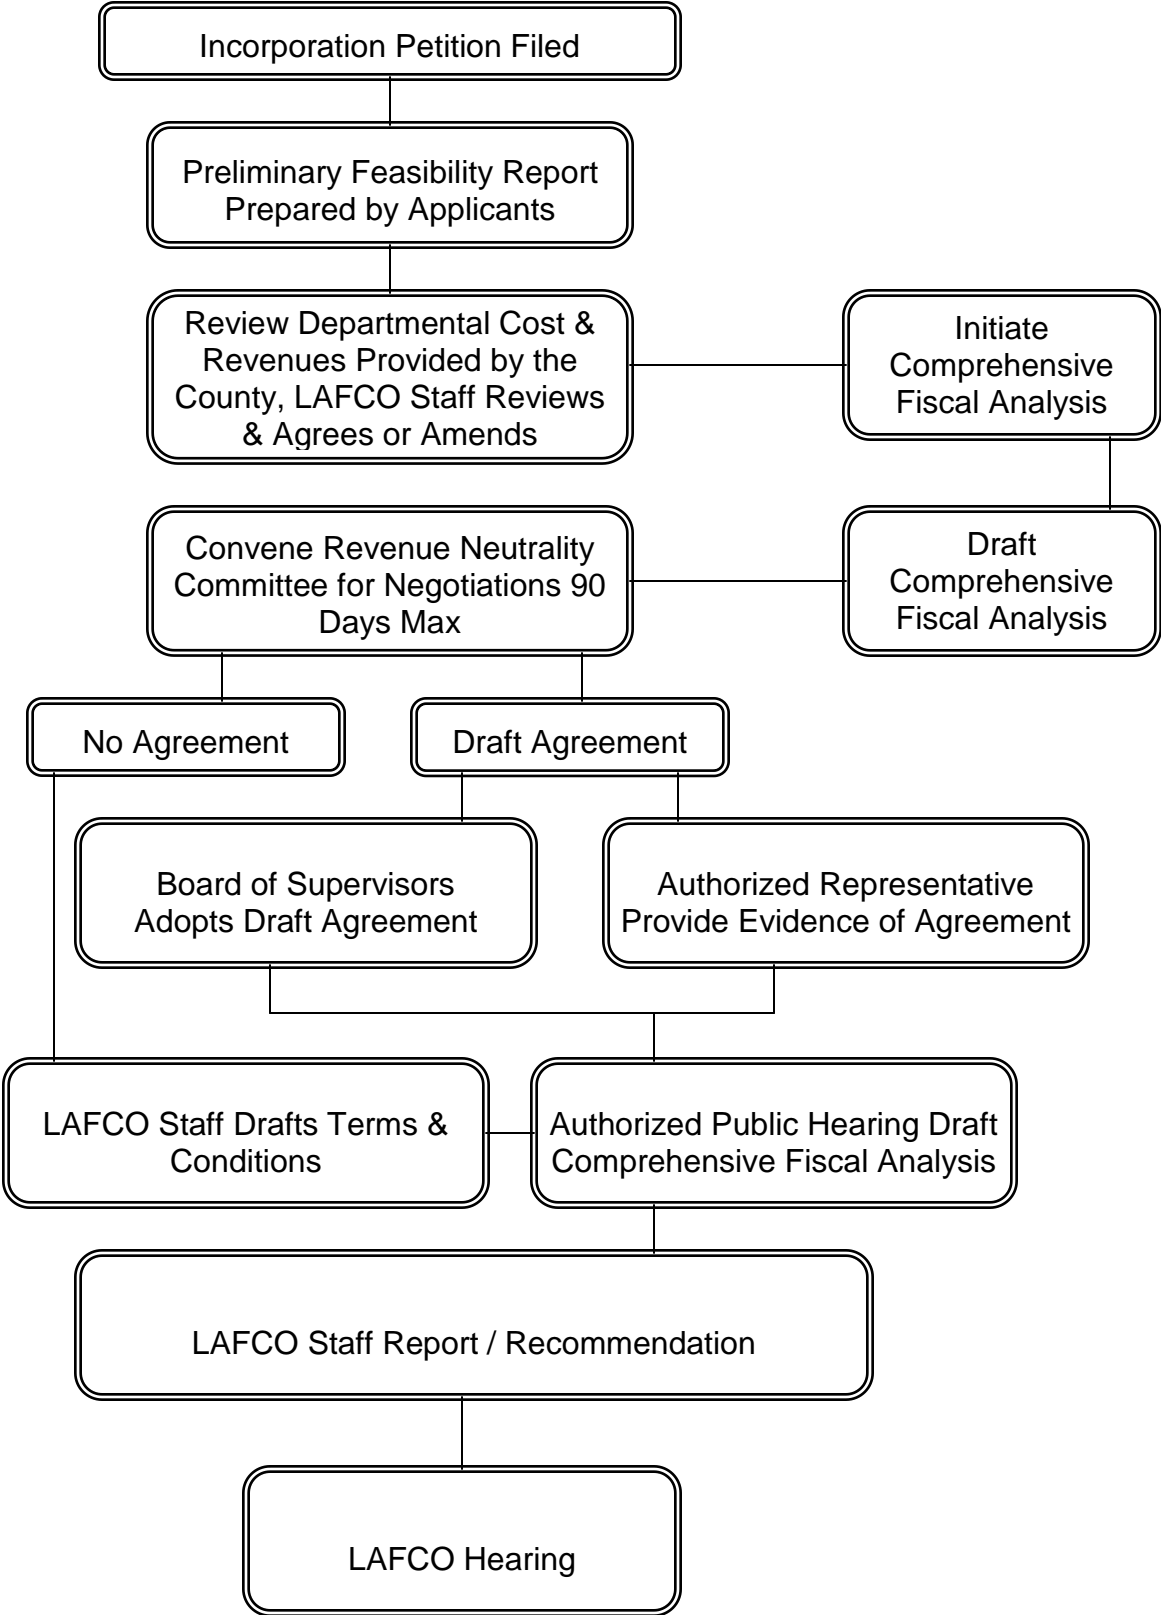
Incorporation Petition Filed

Preliminary Feasibility Report Prepared by Applicants

Review Departmental Cost & Revenues Provided by the County, LAFCO Staff Reviews & Agrees or Amends

Initiate Comprehensive Fiscal Analysis

Convene Revenue Neutrality Committee for Negotiations 90 Days Max

Draft Comprehensive Fiscal Analysis

No Agreement

Draft Agreement

Board of Supervisors Adopts Draft Agreement

Authorized Representative Provide Evidence of Agreement

LAFCO Staff Drafts Terms & Conditions

Authorized Public Hearing Draft Comprehensive Fiscal Analysis

LAFCO Staff Report / Recommendation

LAFCO Hearing